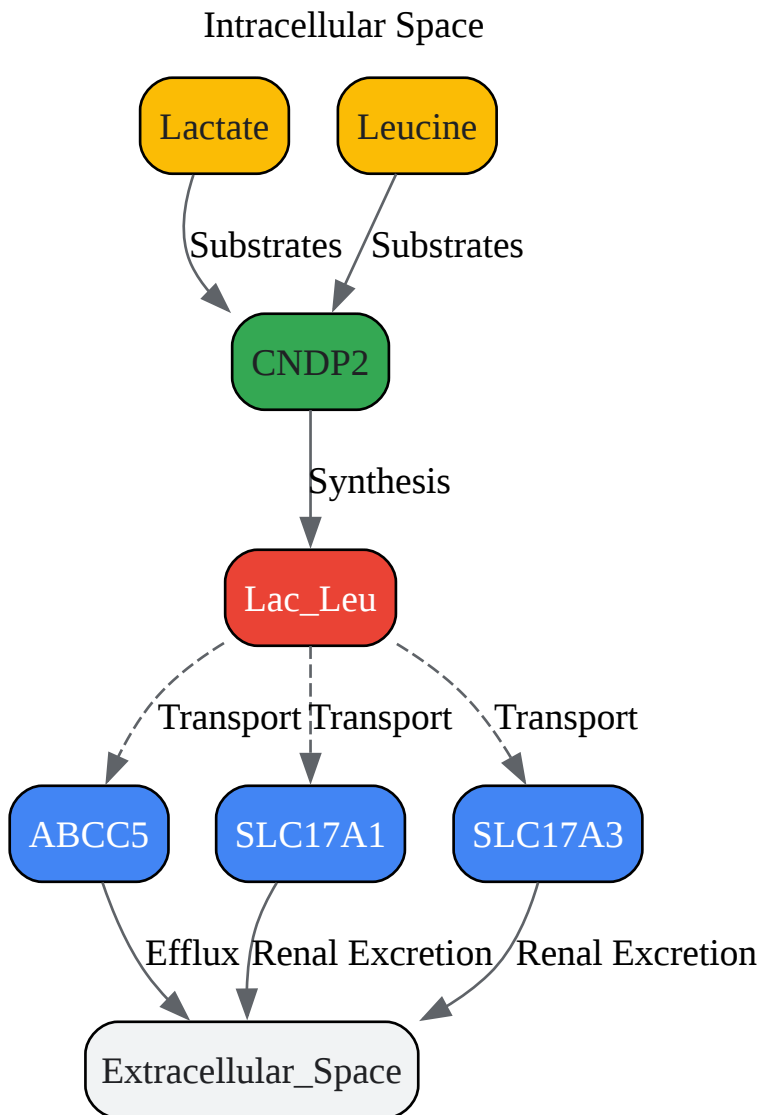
Intracellular Space

Lactate

Leucine

Substrates

Substrates

CNDP2

Synthesis

Lac_Leu

Transport

Transport

Transport

ABCC5

SLC17A1

SLC17A3

Efflux

Renal Excretion

Renal Excretion

Extracellular_Space